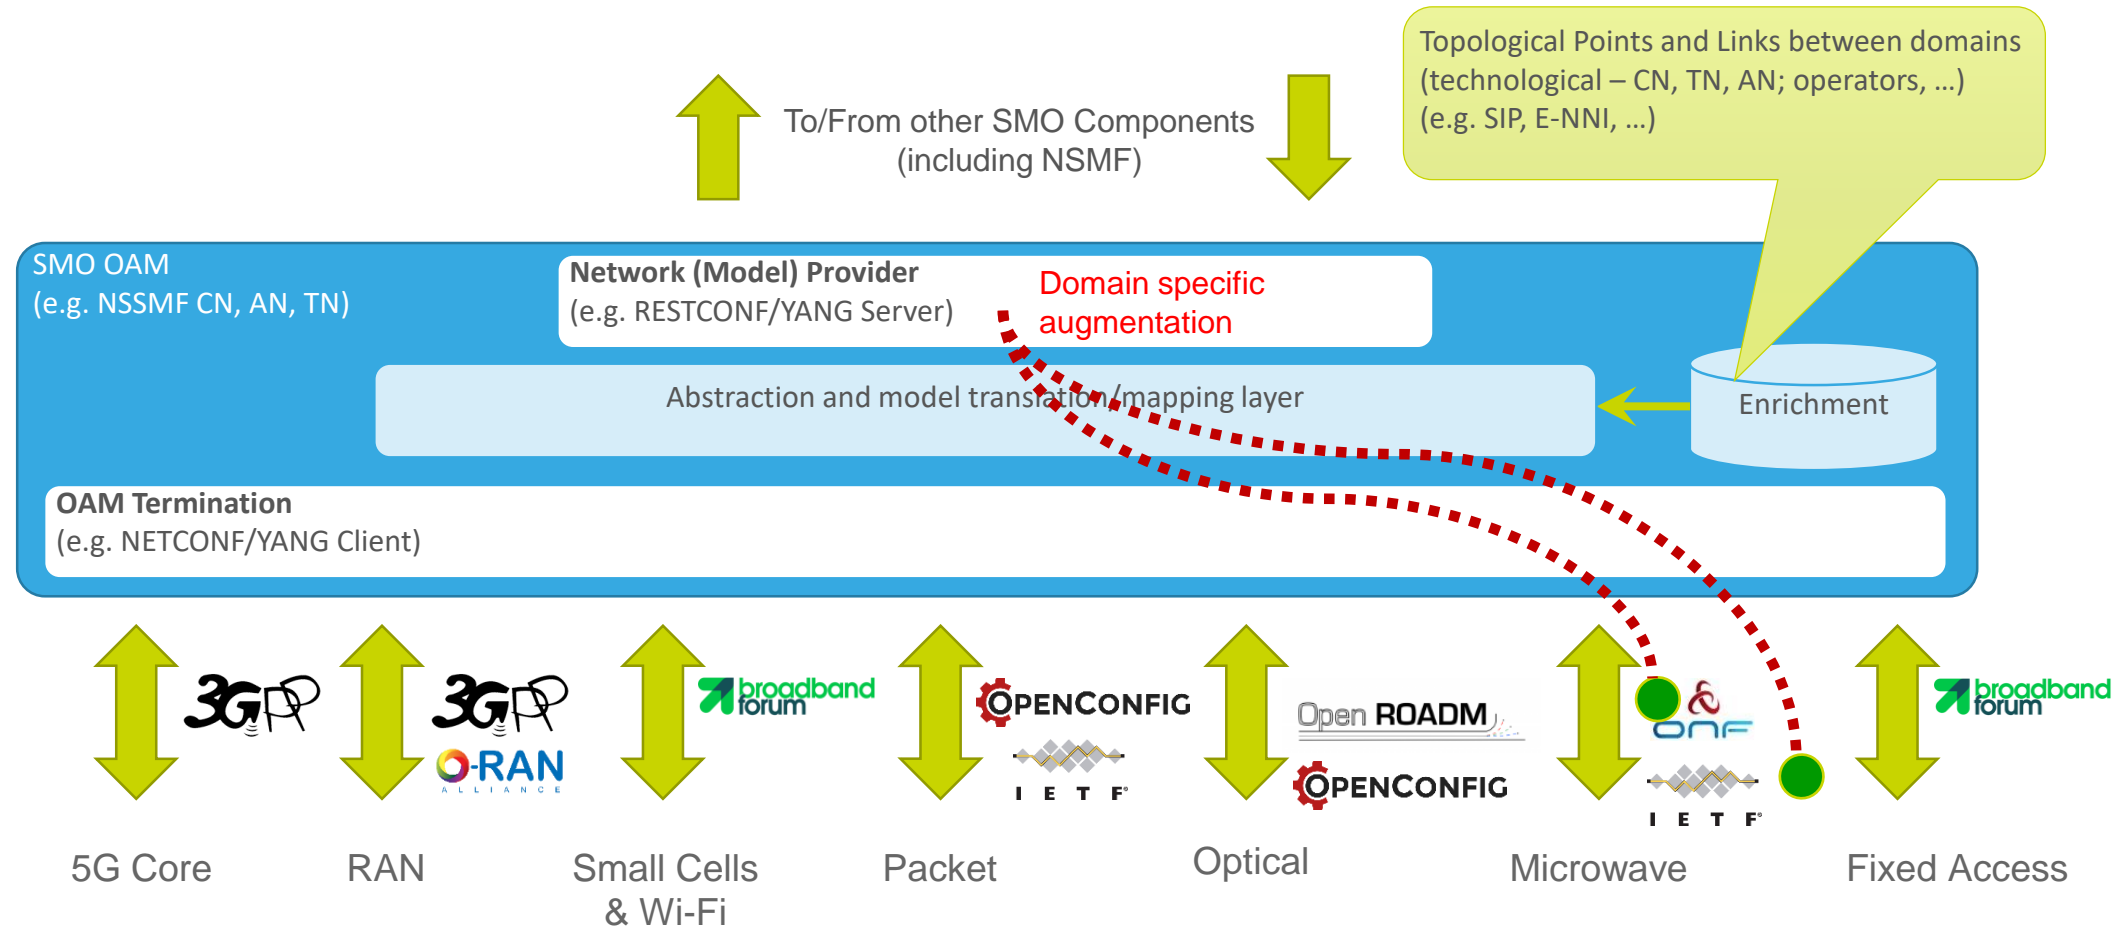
To/From other SMO Components (including NSMF)

Topological Points and Links between domains (technological – CN, TN, AN; operators, …) (e.g. SIP, E-NNI, …)

SMO OAM
(e.g. NSSMF CN, AN, TN)

Network (Model) Provider
(e.g. RESTCONF/YANG Server)

Domain specific augmentation

Abstraction and model translation/mapping layer

Enrichment

OAM Termination
(e.g. NETCONF/YANG Client)

3GPP

3GPP

O-RAN ALLIANCE

broadband forum

OPENCONFIG

IETF

Open ROADM

OPENCONFIG

ONF

IETF

broadband forum

5G Core

RAN

Small Cells & Wi-Fi

Packet

Optical

Microwave

Fixed Access